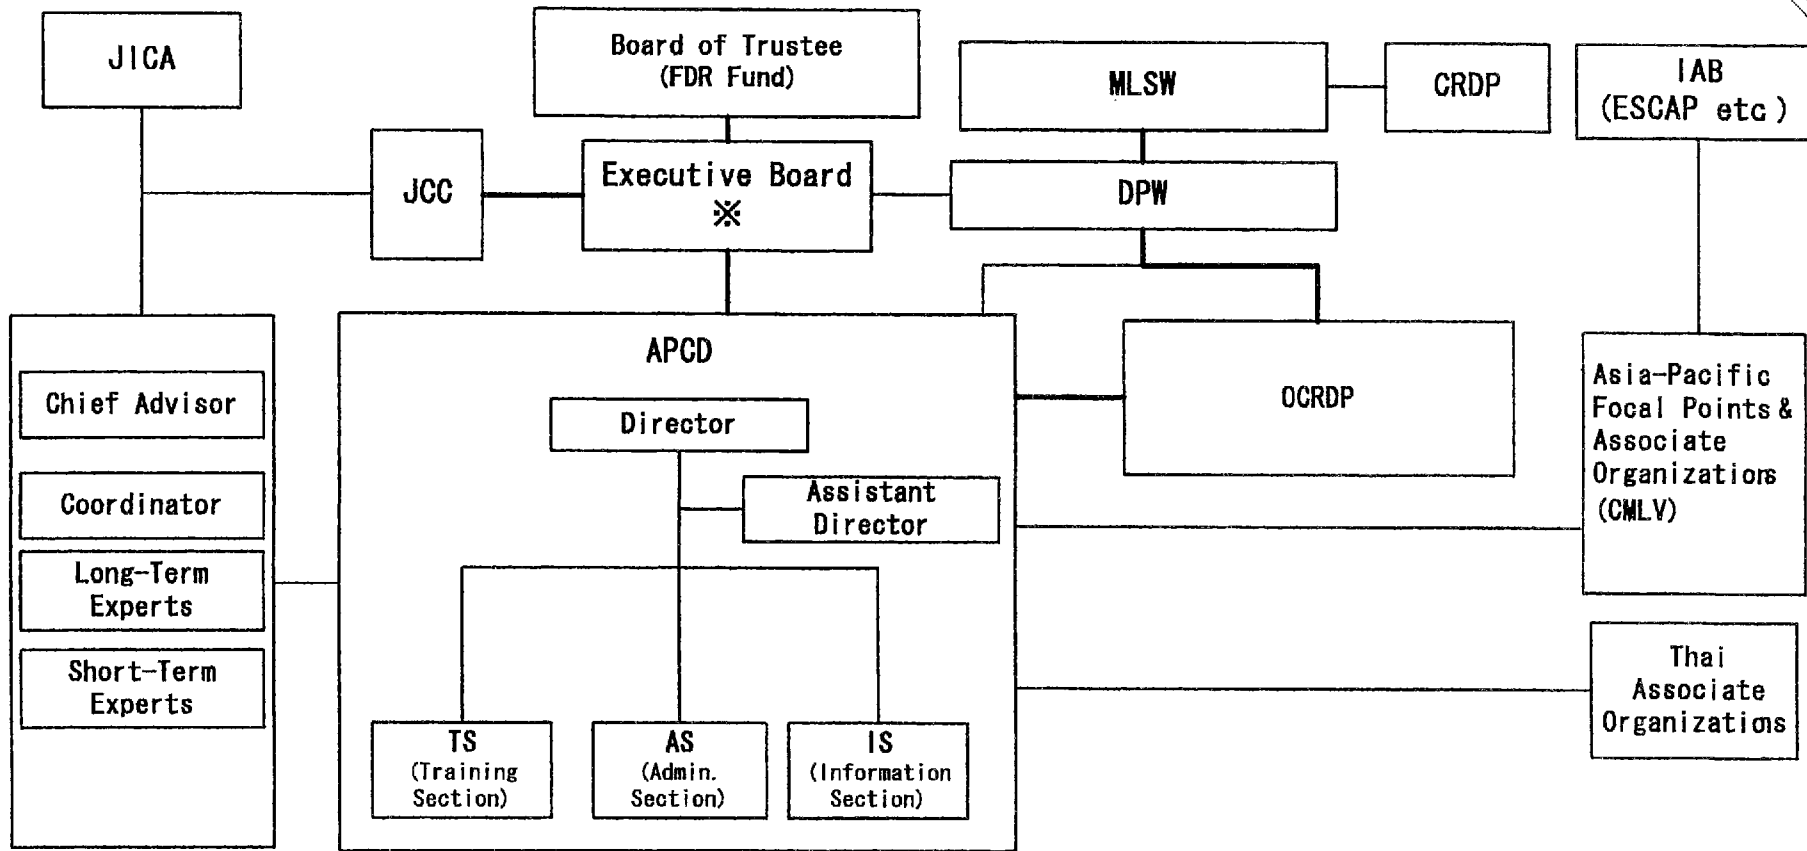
JICA

Board of Trustee (FDR Fund)

MLSW

CRDP

IAB (ESCAP etc )

JCC

Executive Board ※

DPW

APCD

OCRDP

Chief Advisor

Coordinator

Long-Term Experts

Short-Term Experts

Director

Assistant Director

Asia-Pacific Focal Points & Associate Organizations (CMLV)

Thai Associate Organizations

TS (Training Section)

AS (Admin. Section)

IS (Information Section)